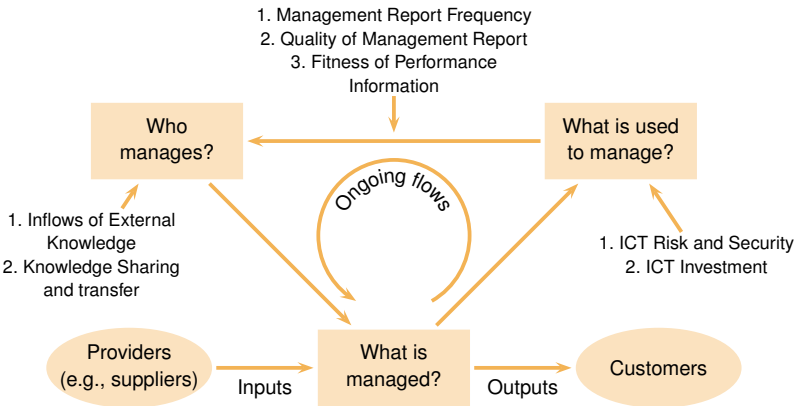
1. Management Report Frequency
2. Quality of Management Report
3. Fitness of Performance Information

Who manages?

What is used to manage?

Ongoing flows

1. Inflows of External Knowledge
2. Knowledge Sharing and transfer

1. ICT Risk and Security
2. ICT Investment

Providers (e.g., suppliers)

Inputs

What is managed?

Outputs

Customers